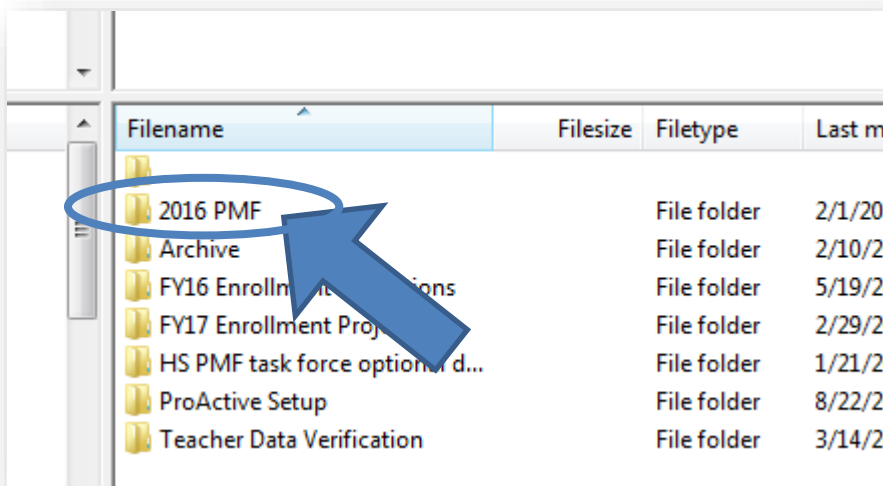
| Filename | Filesize | Filetype | Last m |
|---|---|---|---|
| .. | | | |
| 2016 PMF | | File folder | 2/1/20 |
| Archive | | File folder | 2/10/2 |
| FY16 Enrollm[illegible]ions | | File folder | 5/19/2 |
| FY17 Enrollment Proj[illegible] | | File folder | 2/29/2 |
| HS PMF task force option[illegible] d... | | File folder | 1/21/2 |
| ProActive Setup | | File folder | 8/22/2 |
| Teacher Data Verification | | File folder | 3/14/2 |